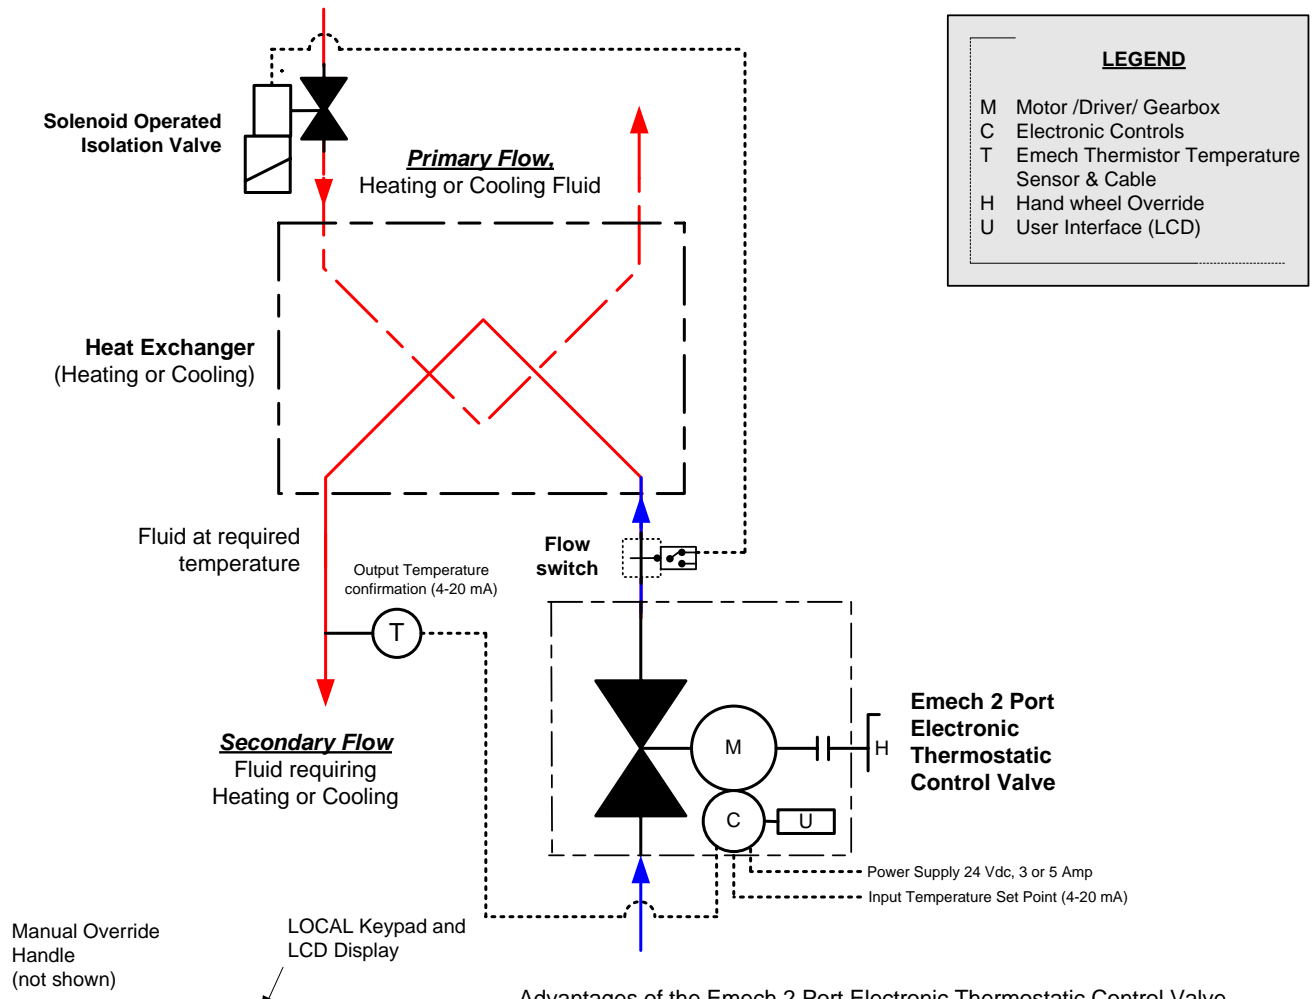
LEGEND

M Motor /Driver/ Gearbox
C Electronic Controls
T Emech Thermistor Temperature Sensor & Cable
H Hand wheel Override
U User Interface (LCD)

Solenoid Operated Isolation Valve

Primary Flow, Heating or Cooling Fluid

Heat Exchanger (Heating or Cooling)

Fluid at required temperature

Output Temperature confirmation (4-20 mA)

T

Flow switch

M

H

C

U

Emech 2 Port Electronic Thermostatic Control Valve

Secondary Flow Fluid requiring Heating or Cooling

Power Supply 24 Vdc, 3 or 5 Amp

Input Temperature Set Point (4-20 mA)

Manual Override Handle (not shown)

LOCAL Keypad and LCD Display

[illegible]